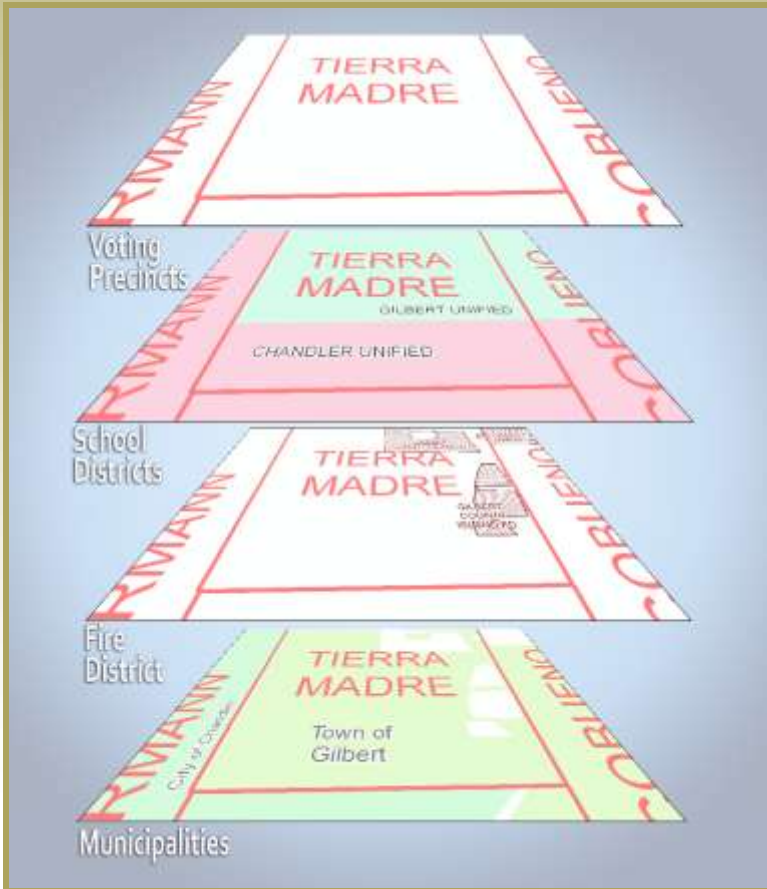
TIERRA MADRE
RMANN
CORLIENO

Voting Precincts

TIERRA MADRE
GILBERT UNIFIED
CHANDLER UNIFIED
RMANN
CORLIENO

School Districts

TIERRA MADRE
RMANN
CORLIENO
GILBERT COUNTY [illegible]

Fire District

TIERRA MADRE
Town of Gilbert
City of Chandler
RMANN
CORLIENO

Municipalities